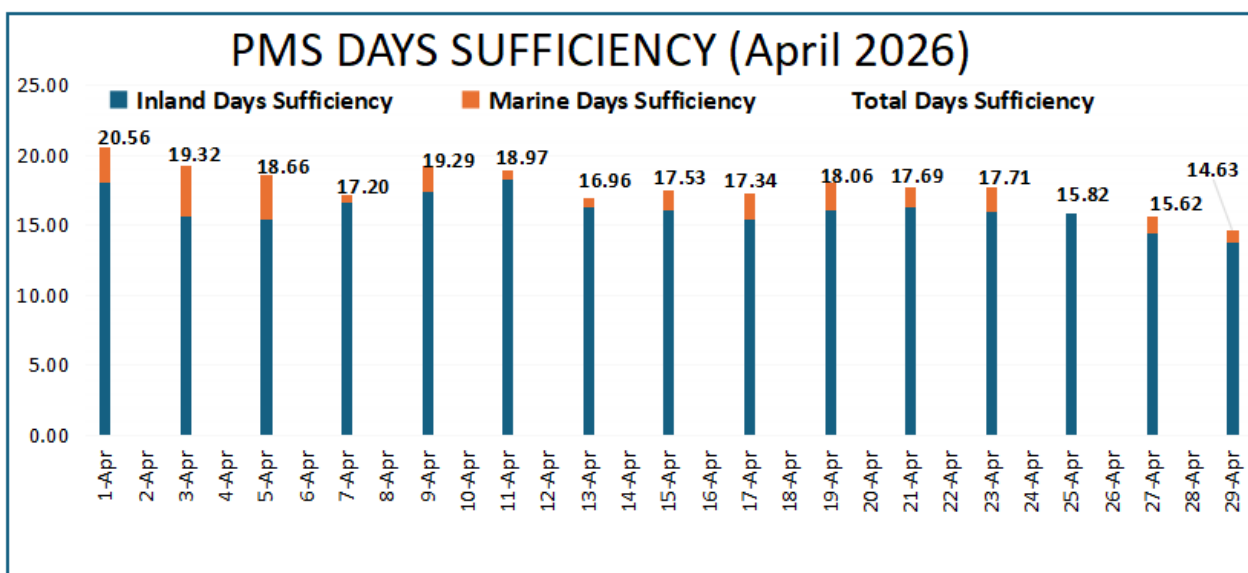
PMS DAYS SUFFICIENCY (April 2026)

Inland Days Sufficiency
Marine Days Sufficiency
Total Days Sufficiency

25.00
20.00
15.00
10.00
5.00
0.00

20.56
19.32
18.66
17.20
19.29
18.97
16.96
17.53
17.34
18.06
17.69
17.71
15.82
15.62
14.63

1-Apr
2-Apr
3-Apr
4-Apr
5-Apr
6-Apr
7-Apr
8-Apr
9-Apr
10-Apr
11-Apr
12-Apr
13-Apr
14-Apr
15-Apr
16-Apr
17-Apr
18-Apr
19-Apr
20-Apr
21-Apr
22-Apr
23-Apr
24-Apr
25-Apr
26-Apr
27-Apr
28-Apr
29-Apr